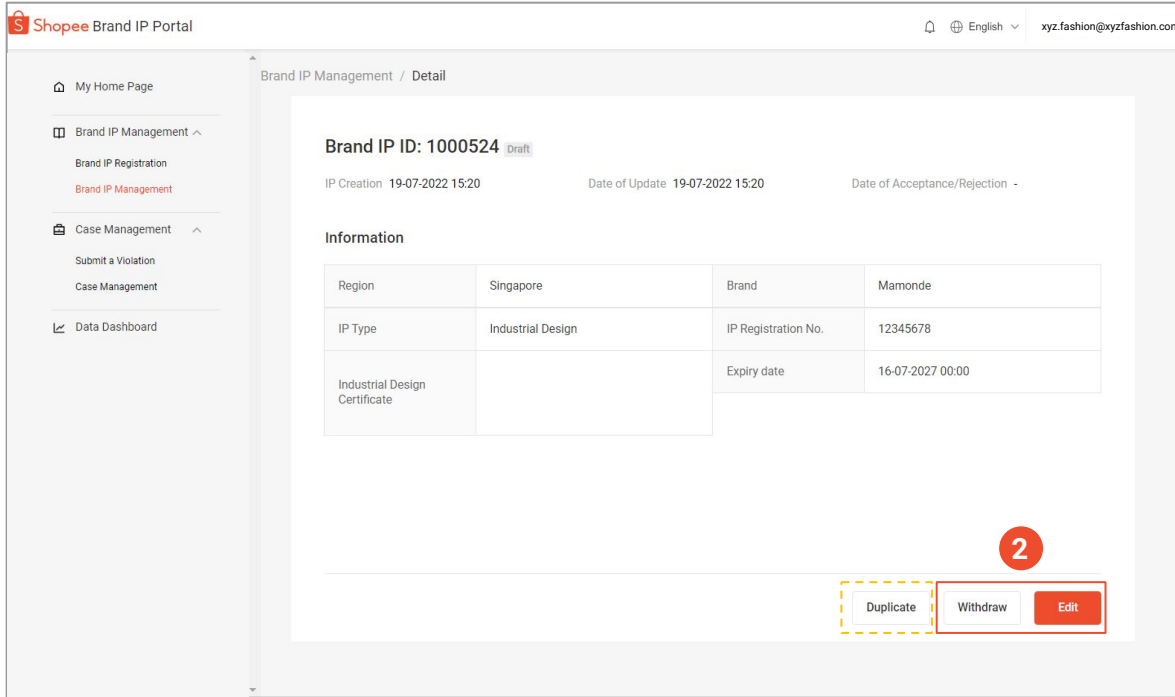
Shopee Brand IP Portal

English

xyz.fashion@xyzfashion.com

My Home Page

Brand IP Management

Brand IP Registration

Brand IP Management

Case Management

Submit a Violation

Case Management

Data Dashboard

Brand IP Management / Detail

Brand IP ID: 1000524 Draft

IP Creation 19-07-2022 15:20 Date of Update 19-07-2022 15:20 Date of Acceptance/Rejection -

Information

| Region | Singapore | Brand | Mamonde |
|---|---|---|---|
| IP Type | Industrial Design | IP Registration No. | 12345678 |
| Industrial Design Certificate | | Expiry date | 16-07-2027 00:00 |

2

Duplicate Withdraw Edit